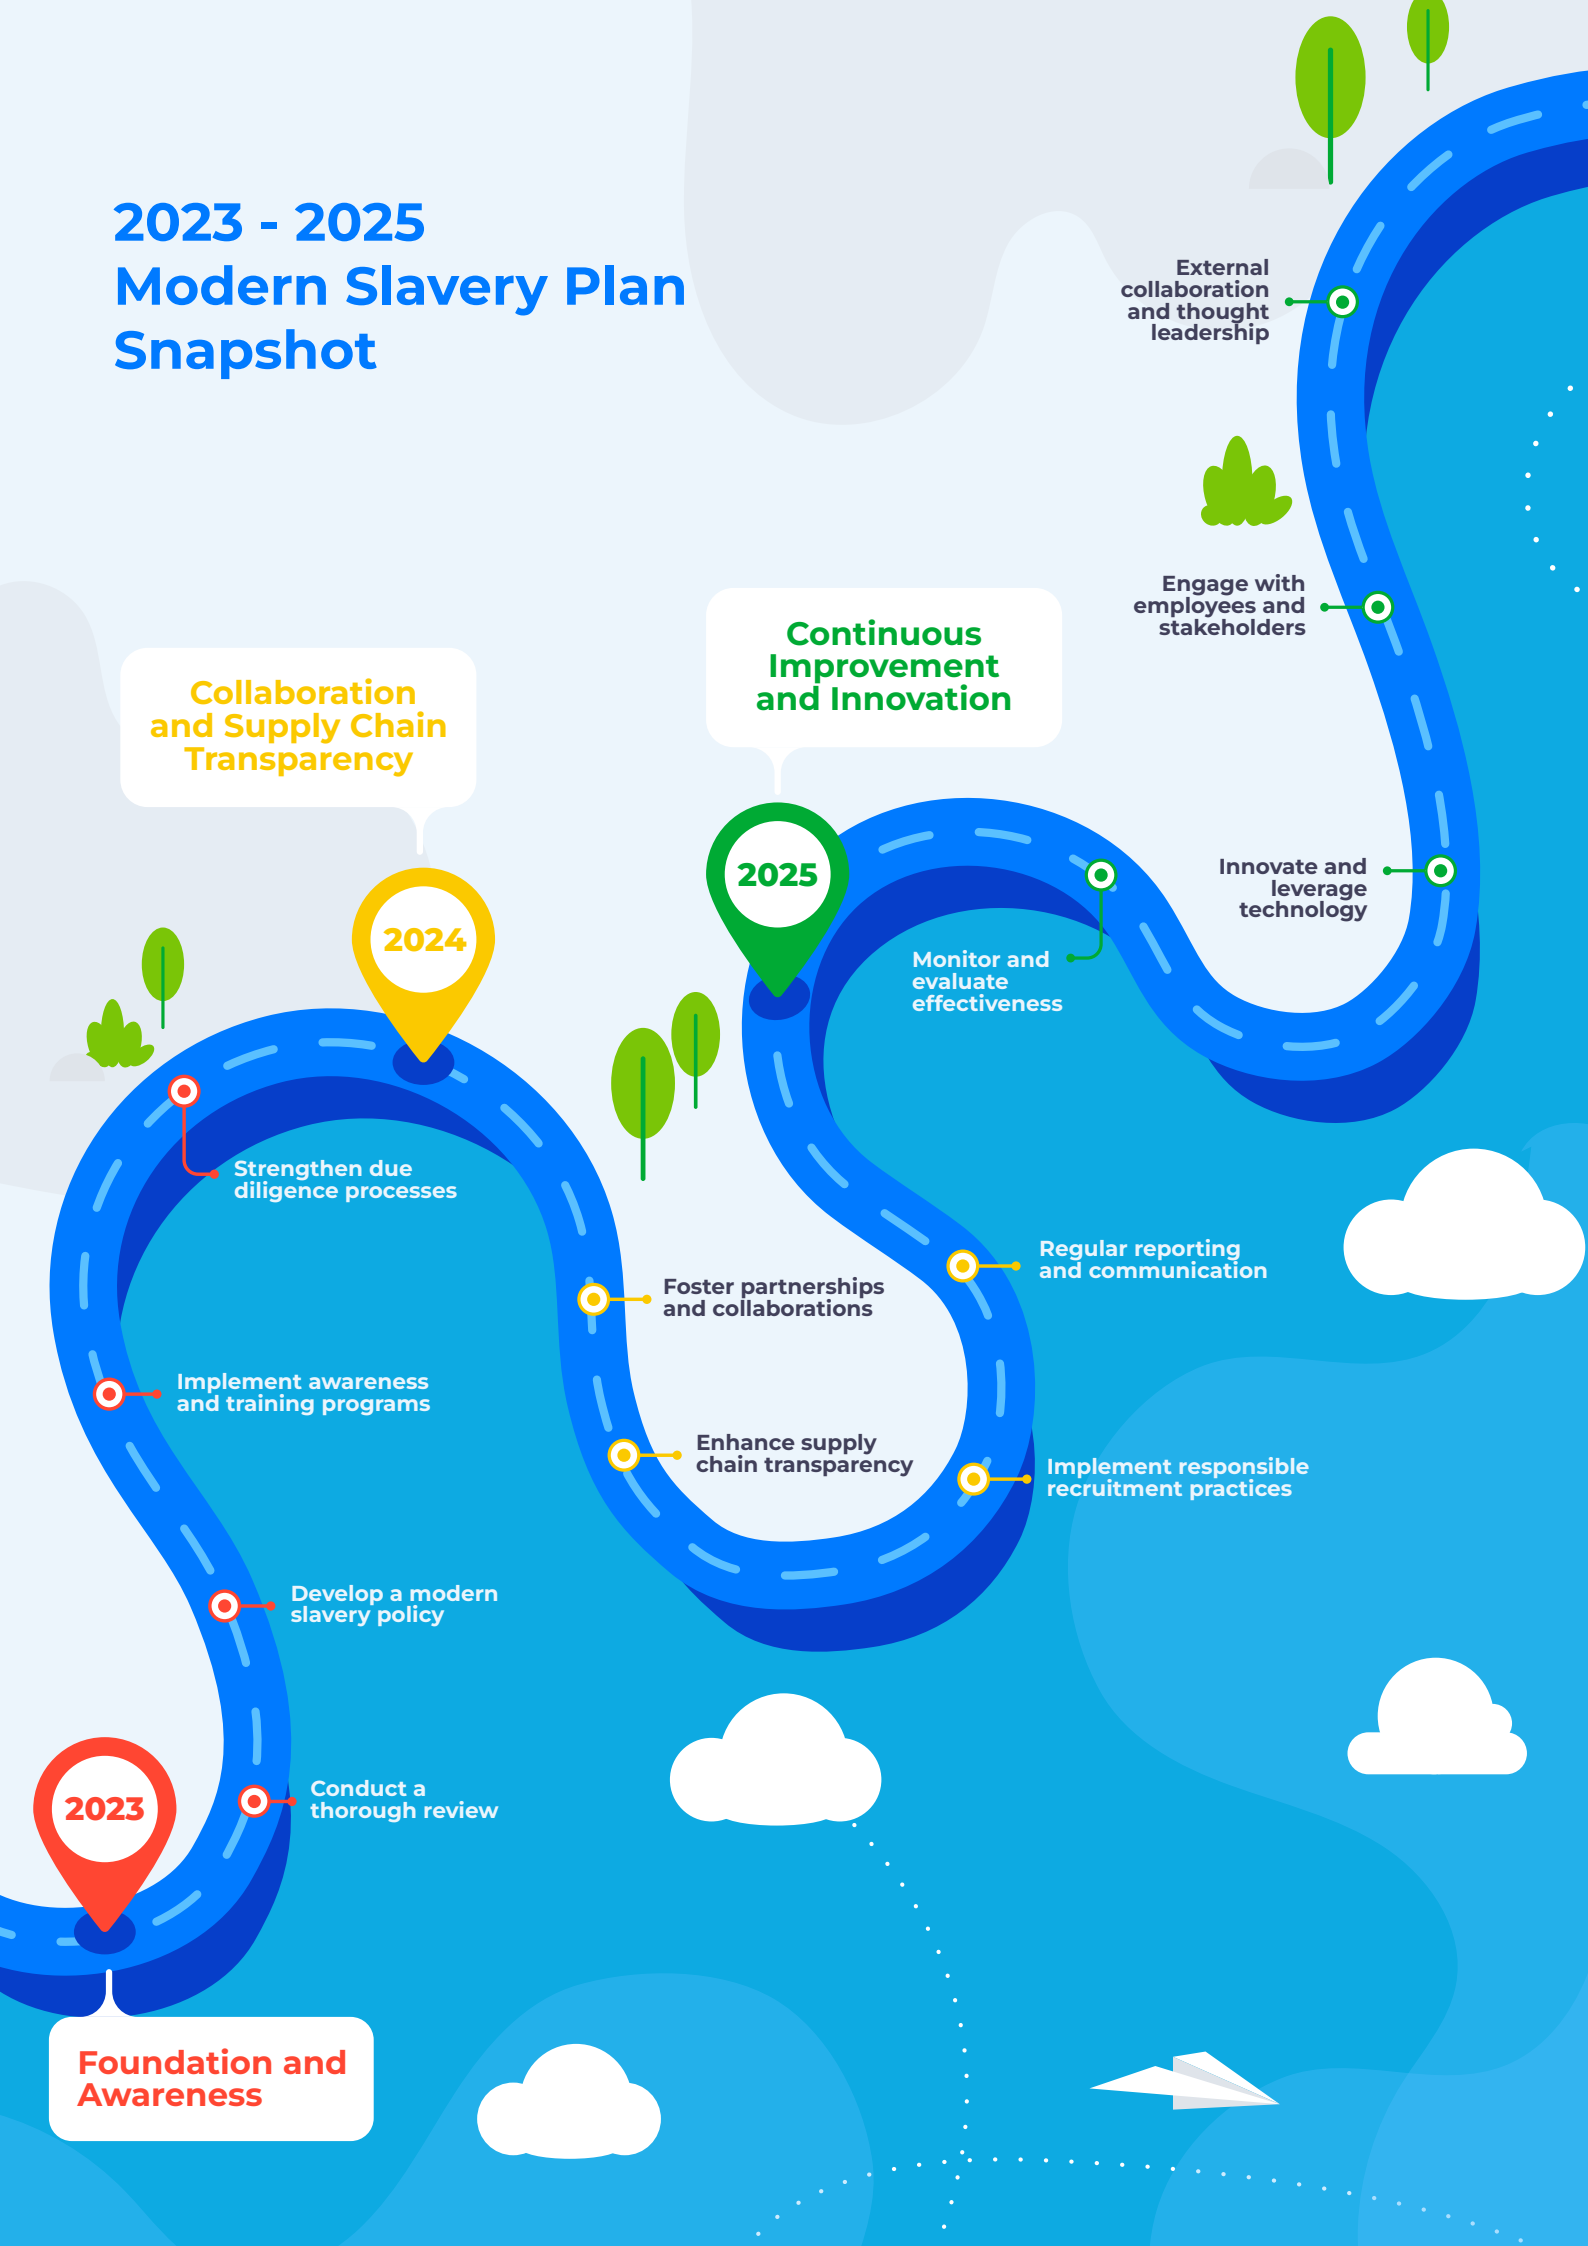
2023 - 2025
Modern Slavery Plan Snapshot

External collaboration and thought leadership

Engage with employees and stakeholders

Continuous Improvement and Innovation

Collaboration and Supply Chain Transparency

2025

Innovate and leverage technology

Monitor and evaluate effectiveness

2024

Strengthen due diligence processes

Regular reporting and communication

Foster partnerships and collaborations

Implement awareness and training programs

Enhance supply chain transparency

Implement responsible recruitment practices

Develop a modern slavery policy

Conduct a thorough review

2023

Foundation and Awareness